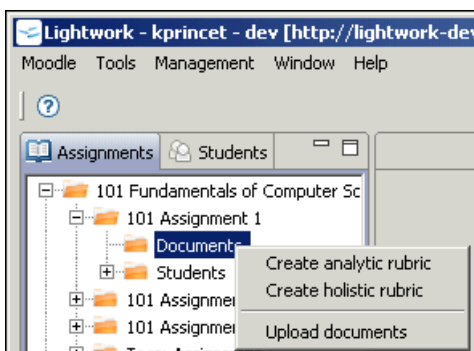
Lightwork - kprincet - dev [http://lightwork-dev

Moodle Tools Management Window Help

Assignments Students

101 Fundamentals of Computer Sc
101 Assignment 1
Documents
Students
101 Assignmen
101 Assignmen
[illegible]

Create analytic rubric
Create holistic rubric
Upload documents